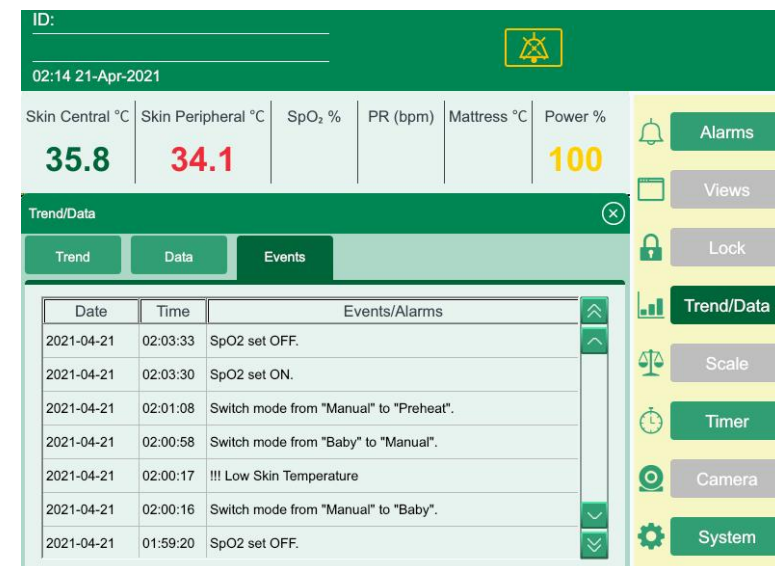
ID:

02:14 21-Apr-2021

| Skin Central °C | Skin Peripheral °C | SpO₂ % | PR (bpm) | Mattress °C | Power % |
|---|---|---|---|---|---|
| 35.8 | 34.1 | | | | 100 |

Trend/Data

Trend Data Events

| Date | Time | Events/Alarms |
|---|---|---|
| 2021-04-21 | 02:03:33 | SpO2 set OFF. |
| 2021-04-21 | 02:03:30 | SpO2 set ON. |
| 2021-04-21 | 02:01:08 | Switch mode from "Manual" to "Preheat". |
| 2021-04-21 | 02:00:58 | Switch mode from "Baby" to "Manual". |
| 2021-04-21 | 02:00:17 | !!! Low Skin Temperature |
| 2021-04-21 | 02:00:16 | Switch mode from "Manual" to "Baby". |
| 2021-04-21 | 01:59:20 | SpO2 set OFF. |

Alarms
Views
Lock
Trend/Data
Scale
Timer
Camera
System